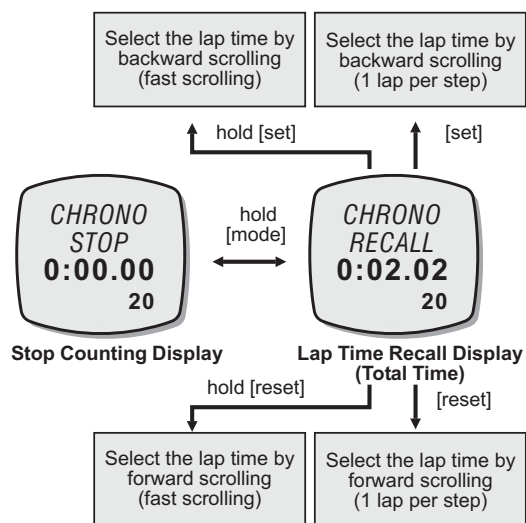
Select the lap time by backward scrolling (fast scrolling)

Select the lap time by backward scrolling (1 lap per step)

hold [set]

[set]

CHRONO
STOP
0:00.00
20

hold [mode]

CHRONO
RECALL
0:02.02
20

Stop Counting Display

Lap Time Recall Display (Total Time)

hold [reset]

[reset]

Select the lap time by forward scrolling (fast scrolling)

Select the lap time by forward scrolling (1 lap per step)